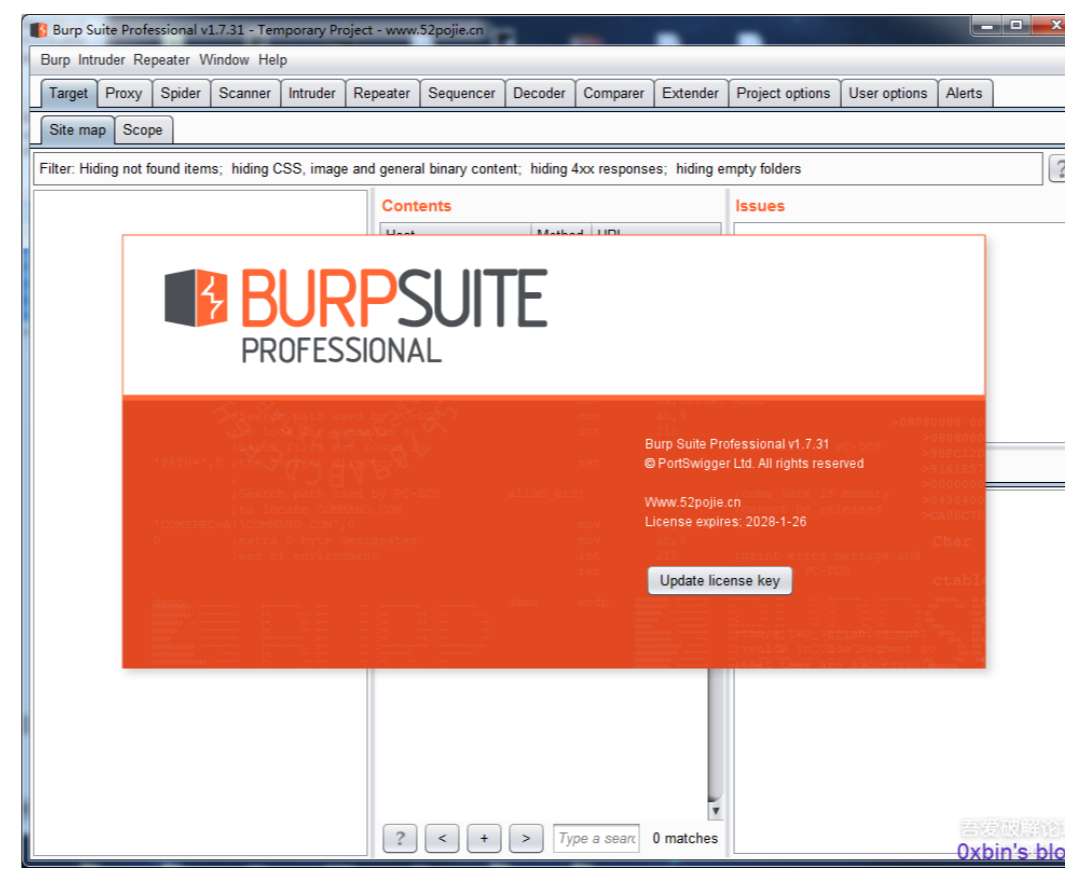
Burp Suite Professional v1.7.31 - Temporary Project - www.52pojie.cn

Burp Intruder Repeater Window Help

Target Proxy Spider Scanner Intruder Repeater Sequencer Decoder Comparer Extender Project options User options Alerts

Site map Scope

Filter: Hiding not found items; hiding CSS, image and general binary content; hiding 4xx responses; hiding empty folders

?

Contents

Host Method URL

Issues

BURPSUITE
PROFESSIONAL

Burp Suite Professional v1.7.31
© PortSwigger Ltd. All rights reserved

Www.52pojie.cn
License expires: 2028-1-26

Update license key

? < + > Type a searc 0 matches

吾爱破解论坛
0xbin's blo